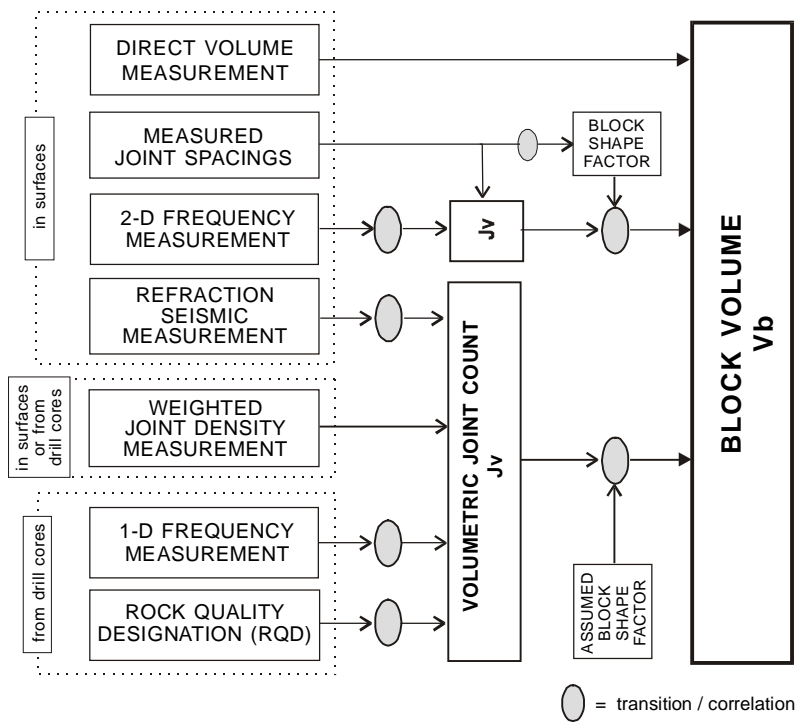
in surfaces

DIRECT VOLUME MEASUREMENT

MEASURED JOINT SPACINGS

BLOCK SHAPE FACTOR

2-D FREQUENCY MEASUREMENT

Jv

REFRACTION SEISMIC MEASUREMENT

in surfaces or from drill cores

WEIGHTED JOINT DENSITY MEASUREMENT

VOLUMETRIC JOINT COUNT Jv

from drill cores

1-D FREQUENCY MEASUREMENT

ROCK QUALITY DESIGNATION (RQD)

ASSUMED BLOCK SHAPE FACTOR

BLOCK VOLUME Vb

= transition / correlation